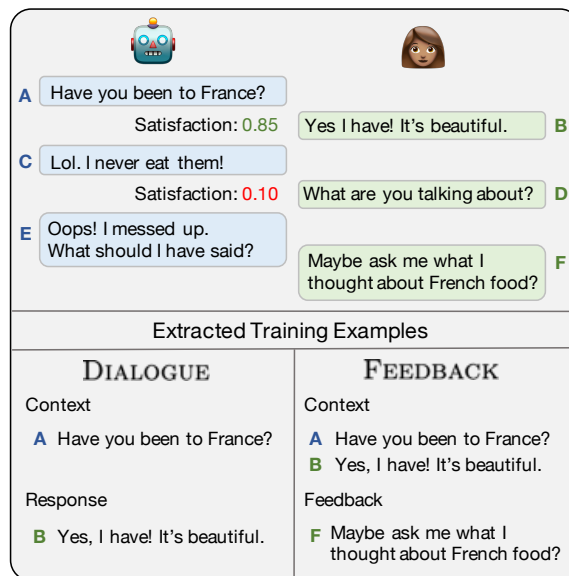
A Have you been to France?

Satisfaction: 0.85

Yes I have! It's beautiful. B

C Lol. I never eat them!

Satisfaction: 0.10

What are you talking about? D

E Oops! I messed up. What should I have said?

Maybe ask me what I thought about French food? F

Extracted Training Examples

| DIALOGUE | FEEDBACK |
|---|---|
| Context | Context |
| A Have you been to France? | A Have you been to France? |
| | B Yes, I have! It's beautiful. |
| Response | Feedback |
| B Yes, I have! It's beautiful. | F Maybe ask me what I thought about French food? |